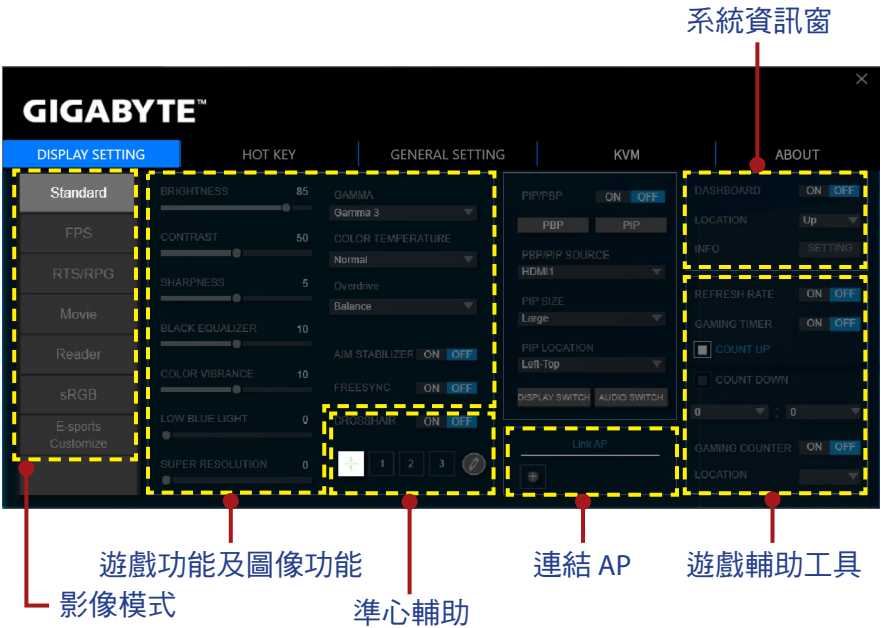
系統資訊窗

×

GIGABYTE™

DISPLAY SETTING
HOT KEY
GENERAL SETTING
KVM
ABOUT

Standard
FPS
RTS/RPG
Movie
Reader
sRGB
E-sports Customize

BRIGHTNESS 85
CONTRAST 50
SHARPNESS 5
BLACK EQUALIZER 10
COLOR VIBRANCE 10
LOW BLUE LIGHT 0
SUPER RESOLUTION 0

GAMMA
Gamma 3
COLOR TEMPERATURE
Normal
Overdrive
Balance

AIM STABILIZER ON OFF
FREESYNC ON OFF

CROSSHAIR ON OFF
1 2 3

PIP/PBP ON OFF
PBP PIP
PBP/PIP SOURCE
HDMI1
PIP SIZE
Large
PIP LOCATION
Left-Top
DISPLAY SWITCH AUDIO SWITCH

Link AP

DASHBOARD ON OFF
LOCATION Up
INFO SETTING

REFRESH RATE ON OFF
GAMING TIMER ON OFF
COUNT UP
COUNT DOWN
0 : 0
GAMING COUNTER ON OFF
LOCATION

遊戲功能及圖像功能
影像模式
準心輔助
連結 AP
遊戲輔助工具